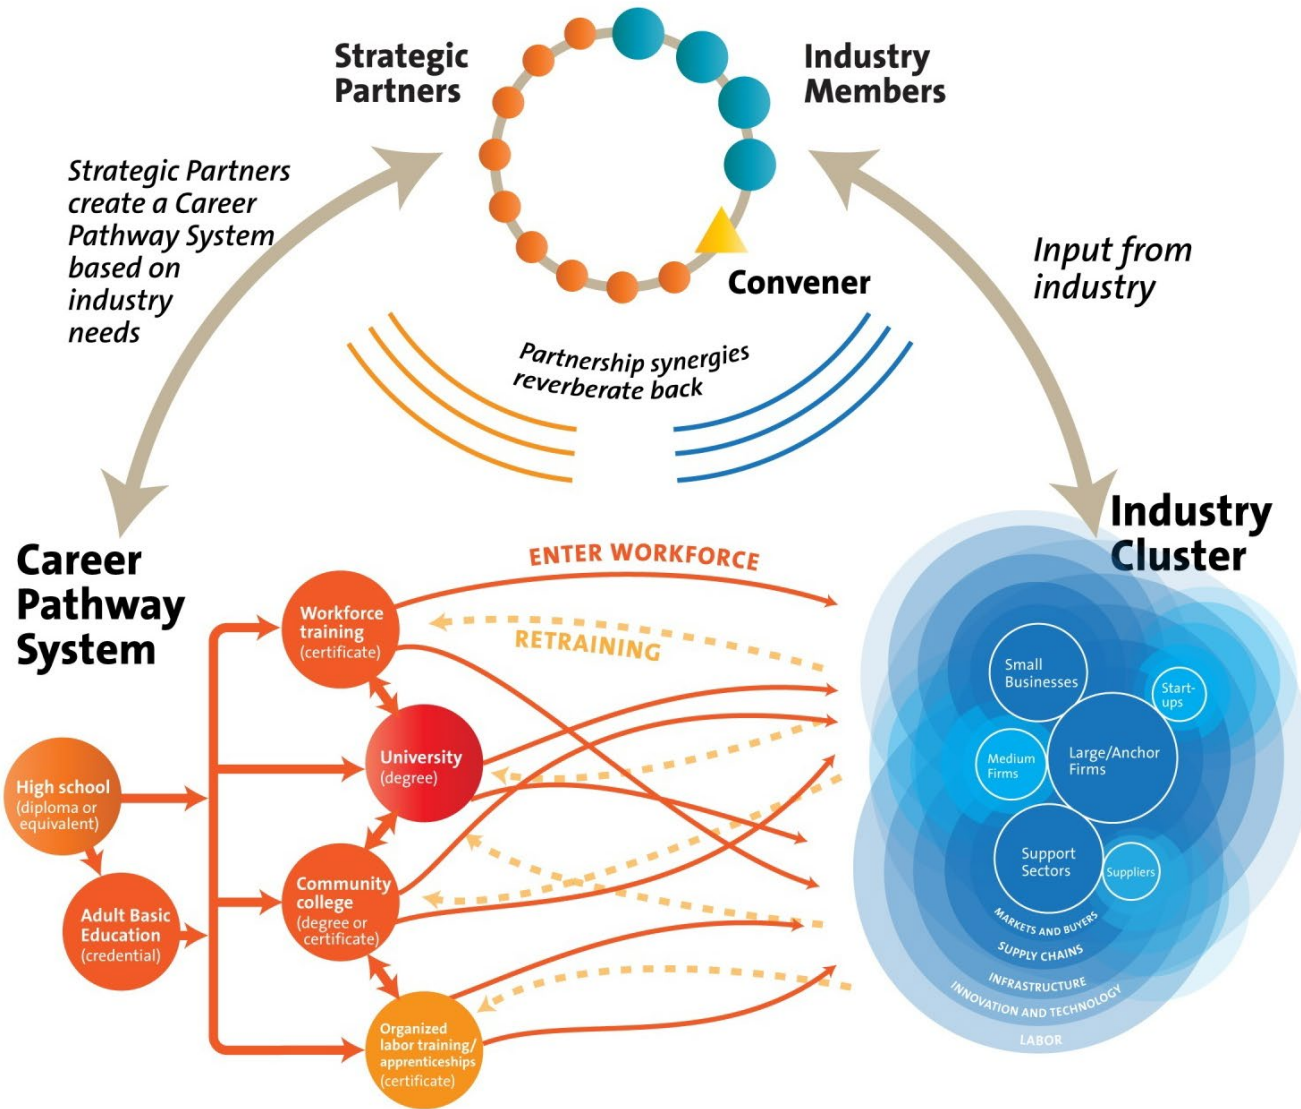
Strategic Partners

Industry Members

Convener

Strategic Partners create a Career Pathway System based on industry needs

Input from industry

Partnership synergies reverberate back

Career Pathway System

Industry Cluster

ENTER WORKFORCE

RETRAINING

Workforce training (certificate)

University (degree)

Community college (degree or certificate)

Organized labor training/ apprenticeships (certificate)

High school (diploma or equivalent)

Adult Basic Education (credential)

Small Businesses

Start-ups

Medium Firms

Large/Anchor Firms

Support Sectors

Suppliers

MARKETS AND BUYERS

SUPPLY CHAINS

INFRASTRUCTURE

INNOVATION AND TECHNOLOGY

LABOR